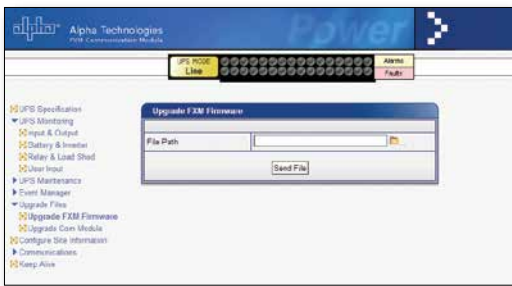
alpha Alpha Technologies
FXM Communication Module

Power

UPS MODE
Line

Alarms
Faults

UPS Specification
UPS Monitoring
Input & Output
Battery & Inverter
Relay & Load Shed
User Input
UPS Maintenance
Event Manager
Upgrade Files
Upgrade FXM Firmware
Upgrade Com Module
Configure Site Information
Communications
Keep Alive

Upgrade FXM Firmware

File Path

Send File